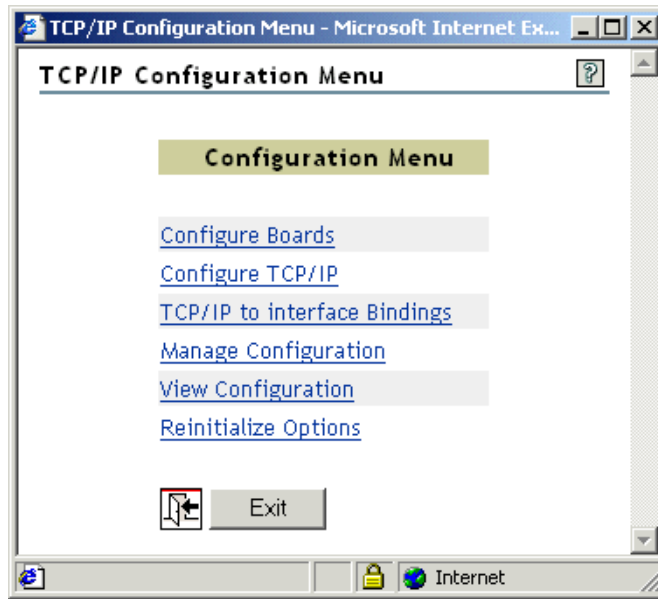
TCP/IP Configuration Menu - Microsoft Internet Ex...

TCP/IP Configuration Menu

?

Configuration Menu

Configure Boards

Configure TCP/IP

TCP/IP to interface Bindings

Manage Configuration

View Configuration

Reinitialize Options

Exit

Internet